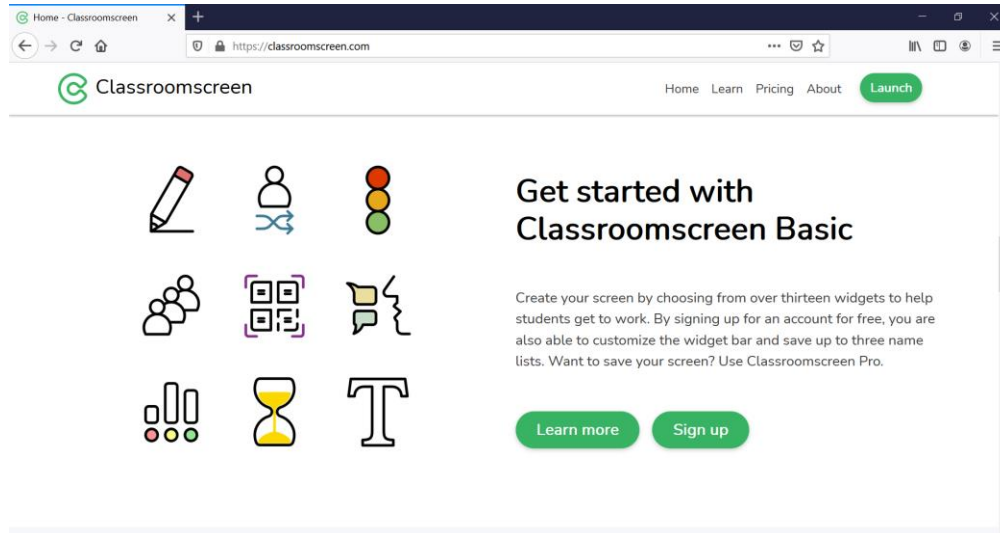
Home - Classroomscreen

https://classroomscreen.com

Classroomscreen

Home Learn Pricing About Launch

Get started with Classroomscreen Basic

Create your screen by choosing from over thirteen widgets to help students get to work. By signing up for an account for free, you are also able to customize the widget bar and save up to three name lists. Want to save your screen? Use Classroomscreen Pro.

Learn more Sign up